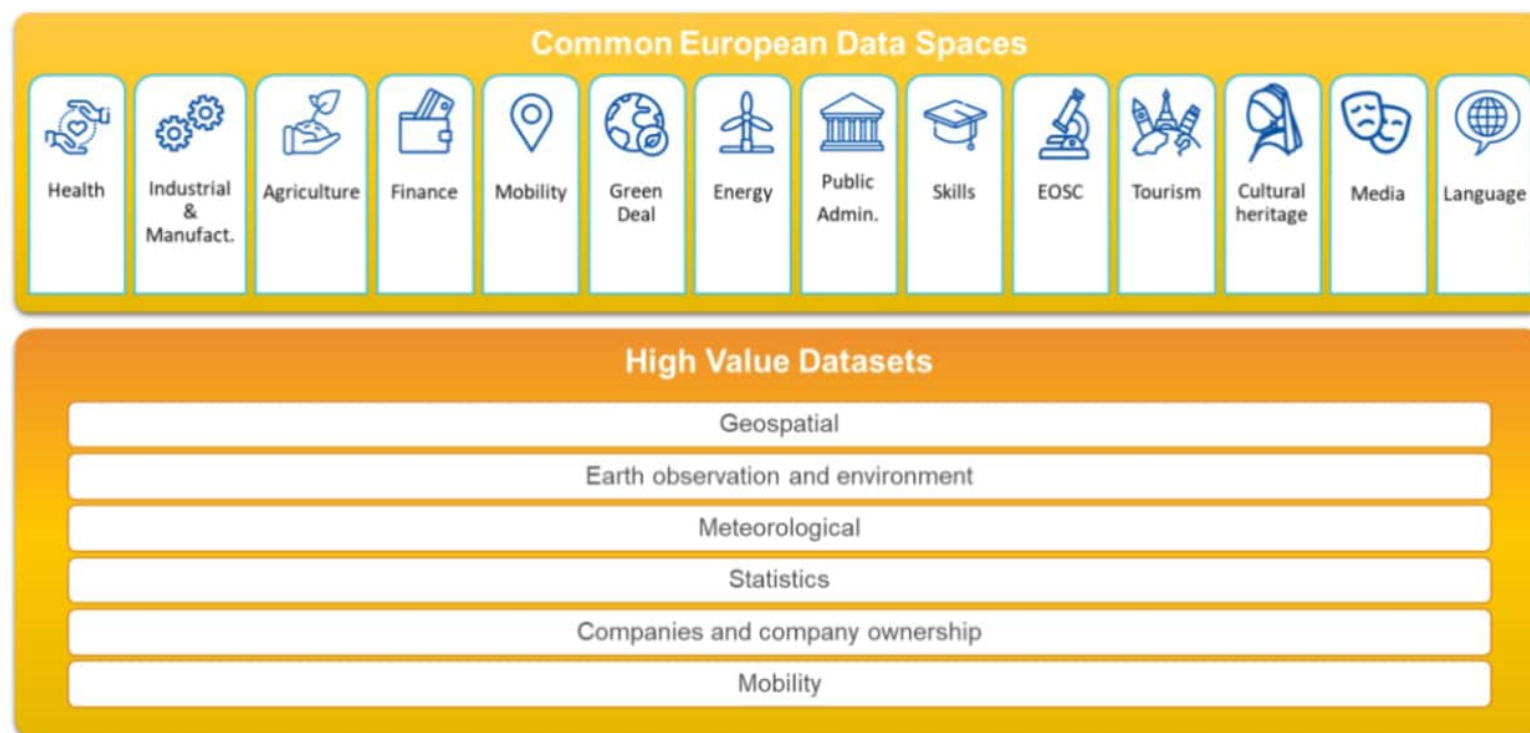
Common European Data Spaces

Health

Industrial & Manufact.

Agriculture

Finance

Mobility

Green Deal

Energy

Public Admin.

Skills

EOSC

Tourism

Cultural heritage

Media

Language

High Value Datasets

Geospatial

Earth observation and environment

Meteorological

Statistics

Companies and company ownership

Mobility